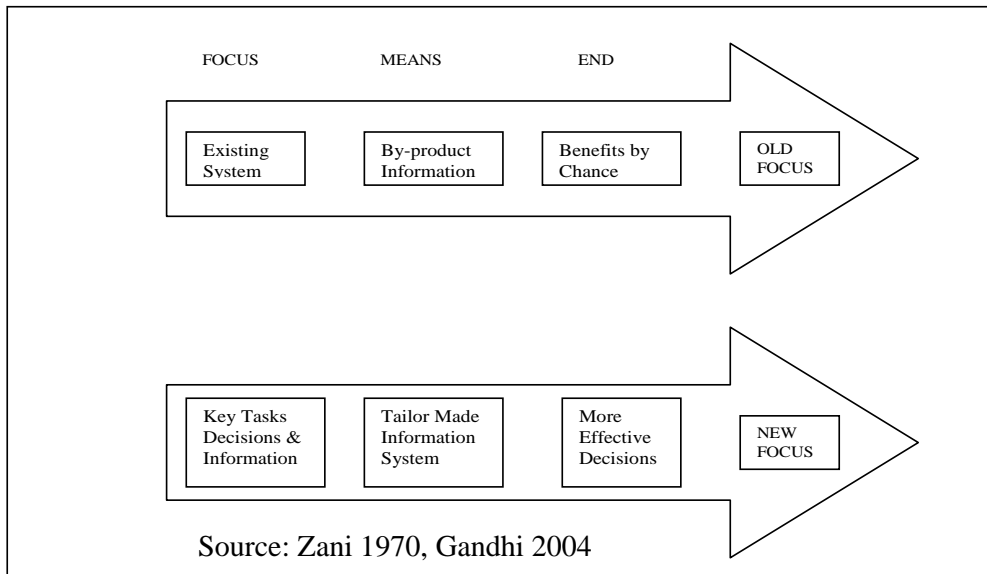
FOCUS MEANS END

Existing System

By-product Information

Benefits by Chance

OLD FOCUS

Key Tasks Decisions & Information

Tailor Made Information System

More Effective Decisions

NEW FOCUS

Source: Zani 1970, Gandhi 2004